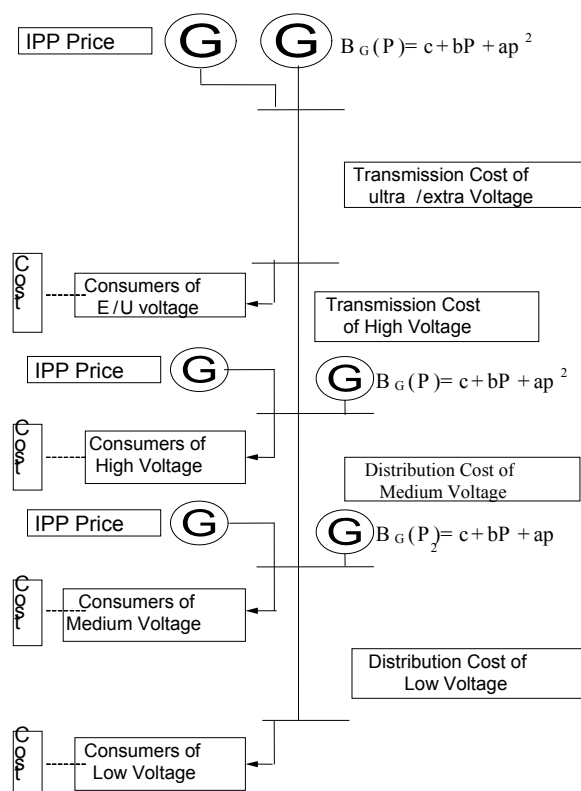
IPP Price

G

G

$B_G(P) = c + bP + ap^2$

Transmission Cost of ultra /extra Voltage

Cost

Consumers of E / U voltage

Transmission Cost of High Voltage

IPP Price

G

G

$B_G(P) = c + bP + ap^2$

Cost

Consumers of High Voltage

Distribution Cost of Medium Voltage

IPP Price

G

G

$B_G(P_2) = c + bP + ap$

Cost

Consumers of Medium Voltage

Distribution Cost of Low Voltage

Cost

Consumers of Low Voltage